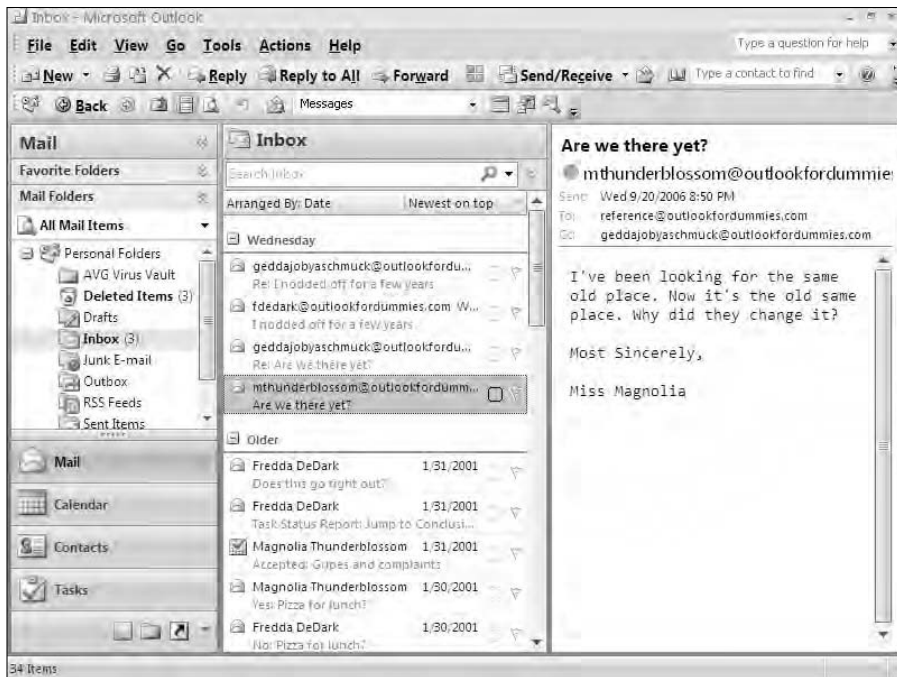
Inbox - Microsoft Outlook

File Edit View Go Tools Actions Help

Type a question for help

New Reply Reply to All Forward Send/Receive Type a contact to find

Back Messages

Mail

Favorite Folders

Mail Folders

All Mail Items

Personal Folders
AVG Virus Vault
Deleted Items (3)
Drafts
Inbox (3)
Junk E-mail
Outbox
RSS Feeds
Sent Items

Mail

Calendar

Contacts

Tasks

Inbox

Search Inbox

Arranged By: Date Newest on top

Wednesday

geddajobyaschmuck@outlookfordu...
Re: I nodded off for a few years

fdedark@outlookfordummies.com W...
I nodded off for a few years

geddajobyaschmuck@outlookfordu...
Re: Are we there yet?

mthunderblossom@outlookfordumm...
Are we there yet?

Older

Fredda DeDark 1/31/2001
Does this go tight out?

Fredda DeDark 1/31/2001
Task Status Report: Jump to Conclusi...

Magnolia Thunderblossom 1/31/2001
Accepted: Gripes and complaints

Magnolia Thunderblossom 1/30/2001
Yes: Pizza for lunch?

Fredda DeDark 1/30/2001
No: Pizza for lunch?

Are we there yet?

mthunderblossom@outlookfordummie

Sent: Wed 9/20/2006 8:50 PM
To: reference@outlookfordummies.com
Cc: geddajobyaschmuck@outlookfordummies.com

I've been looking for the same old place. Now it's the old same place. Why did they change it?

Most Sincerely,

Miss Magnolia

34 Items